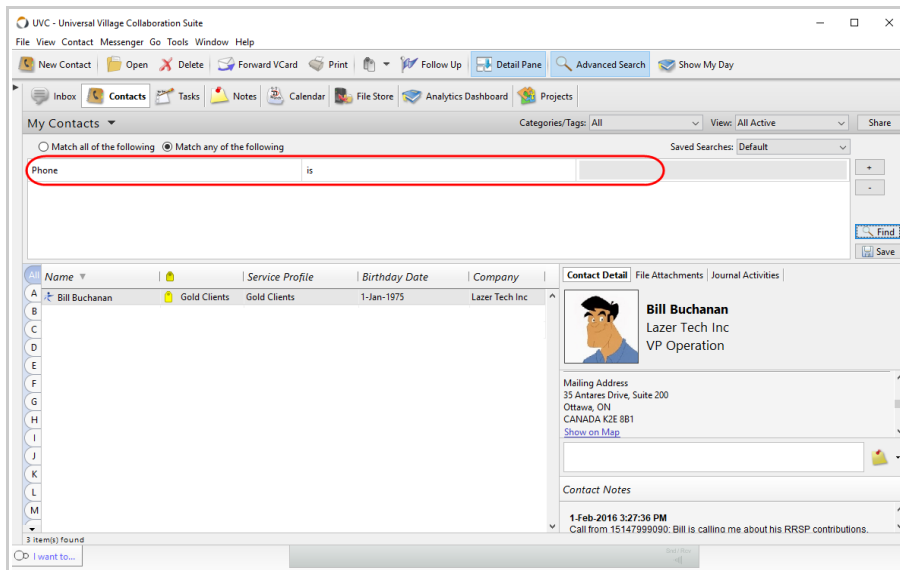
UVC - Universal Village Collaboration Suite

File View Contact Messenger Go Tools Window Help

New Contact | Open | Delete | Forward VCard | Print | Follow Up | Detail Pane | Advanced Search | Show My Day

Inbox | Contacts | Tasks | Notes | Calendar | File Store | Analytics Dashboard | Projects

My Contacts

Categories/Tags: All

View: All Active

Share

Match all of the following

Match any of the following

Saved Searches: Default

Phone

is

+

-

Find

Save

All

A
B
C
D
E
F
G
H
I
J
K
L
M

| Name | | Service Profile | Birthday Date | Company |
|---|---|---|---|---|
| Bill Buchanan | Gold Clients | Gold Clients | 1-Jan-1975 | Lazer Tech Inc |

Contact Detail | File Attachments | Journal Activities

Bill Buchanan
Lazer Tech Inc
VP Operation

Mailing Address
35 Antares Drive, Suite 200
Ottawa, ON
CANADA K2E 8B1
Show on Map

Contact Notes

1-Feb-2016 3:27:36 PM
Call from 15147999090: Bill is calling me about his RRSP contributions.

3 item(s) found

I want to...